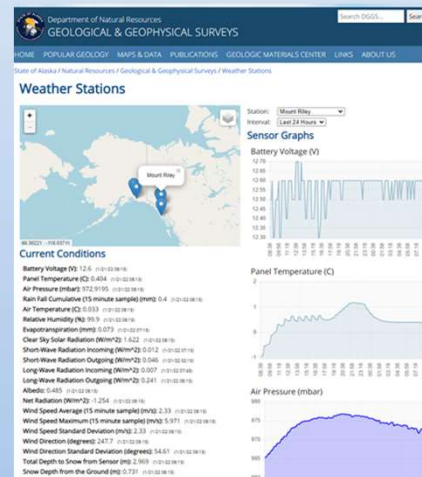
Department of Natural Resources
GEOLOGICAL & GEOPHYSICAL SURVEYS

Search DGGS... Sear

HOME POPULAR GEOLOGY MAPS & DATA PUBLICATIONS GEOLOGIC MATERIALS CENTER LINKS ABOUT US

State of Alaska / Natural Resources / Geological & Geophysical Surveys / Weather Stations

Weather Stations

Mount Riley

Current Conditions

Battery Voltage (V): 12.6
Panel Temperature (C): 0.404
Air Pressure (mbar): 972.9195
Rain Fall Cumulative (15 minute sample) (mm): 0.4
Air Temperature (C): 0.033
Relative Humidity (%): 99.9
Evapotranspiration (mm): 0.073
Clear Sky Solar Radiation (W/m^2): 1.622
Short-Wave Radiation Incoming (W/m^2): 0.012
Short-Wave Radiation Outgoing (W/m^2): 0.046
Long-Wave Radiation Incoming (W/m^2): 0.007
Long-Wave Radiation Outgoing (W/m^2): 0.241
Albedo: 0.485
Net Radiation (W/m^2): -1.254
Wind Speed Average (15 minute sample) (m/s): 2.33
Wind Speed Maximum (15 minute sample) (m/s): 5.971
Wind Speed Standard Deviation (m/s): 2.33
Wind Direction (degrees): 247.7
Wind Direction Standard Deviation (degrees): 54.61
Total Depth to Snow from Sensor (m): 2.969
Snow Depth from the Ground (m): 0.731

Station: Mount Riley
Interval: Last 24 Hours

Sensor Graphs

Battery Voltage (V)

Panel Temperature (C)

Air Pressure (mbar)